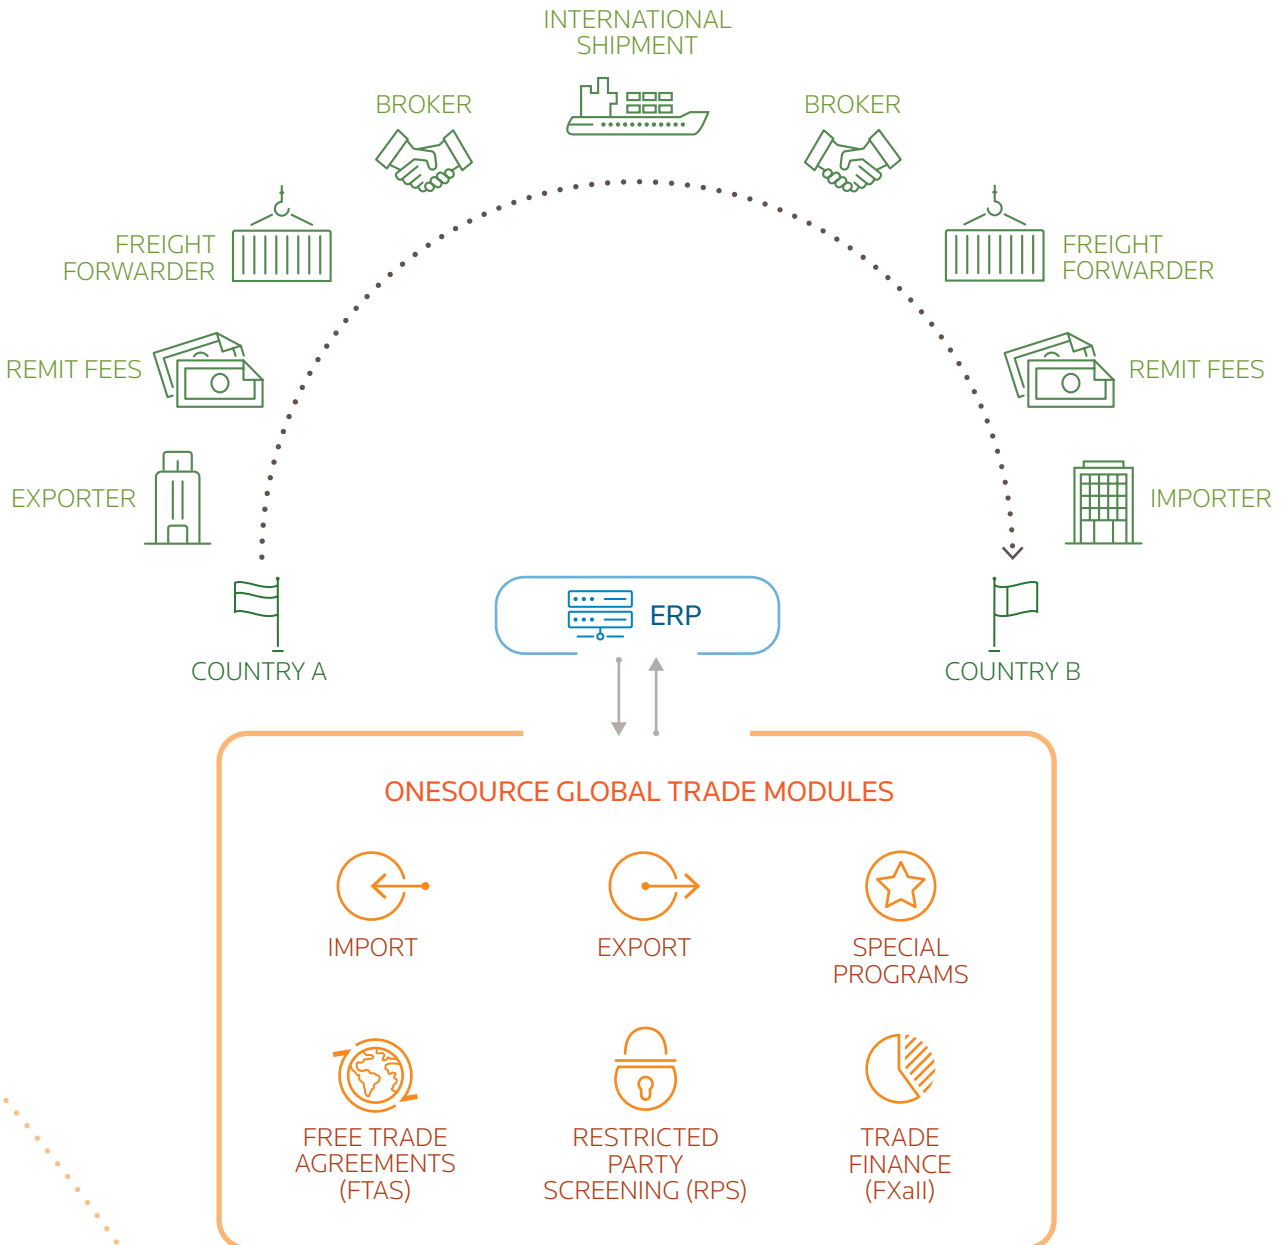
INTERNATIONAL SHIPMENT

BROKER

BROKER

FREIGHT FORWARDER

FREIGHT FORWARDER

REMIT FEES

REMIT FEES

EXPORTER

IMPORTER

COUNTRY A

ERP

COUNTRY B

ONESOURCE GLOBAL TRADE MODULES

IMPORT

EXPORT

SPECIAL PROGRAMS

FREE TRADE AGREEMENTS (FTAS)

RESTRICTED PARTY SCREENING (RPS)

TRADE FINANCE (FXall)